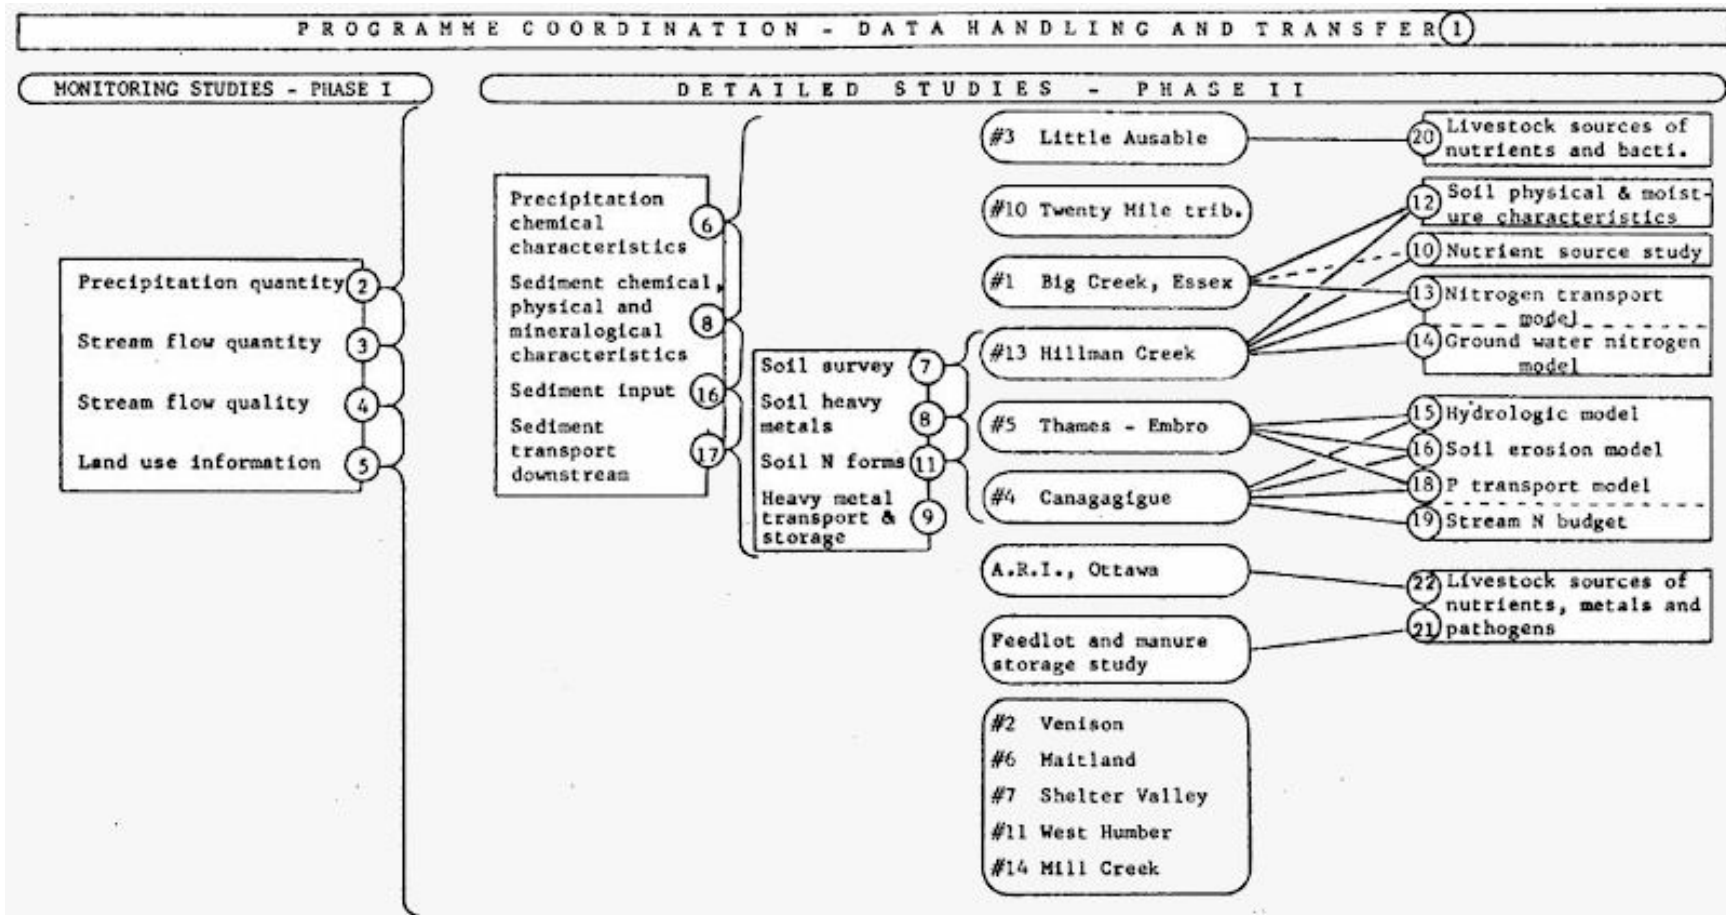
PROGRAMME COORDINATION - DATA HANDLING AND TRANSFER 1

MONITORING STUDIES - PHASE I

DETAILED STUDIES - PHASE II

Precipitation quantity 2
Stream flow quantity 3
Stream flow quality 4
Land use information 5

Precipitation chemical characteristics 6
Sediment chemical, physical and mineralogical characteristics 8
Sediment input 16
Sediment transport downstream 17

Soil survey 7
Soil heavy metals 8
Soil N forms 11
Heavy metal transport & storage 9

#3 Little Ausable
#10 Twenty Mile trib.
#1 Big Creek, Essex
#13 Hillman Creek
#5 Thames - Embro
#4 Canagagigue
A.R.I., Ottawa
Feedlot and manure storage study

#2 Venison
#6 Maitland
#7 Shelter Valley
#11 West Humber
#14 Mill Creek

20 Livestock sources of nutrients and bacti.
12 Soil physical & moisture characteristics
10 Nutrient source study
13 Nitrogen transport model
14 Ground water nitrogen model
15 Hydrologic model
16 Soil erosion model
18 P transport model
19 Stream N budget
22 21 Livestock sources of nutrients, metals and pathogens